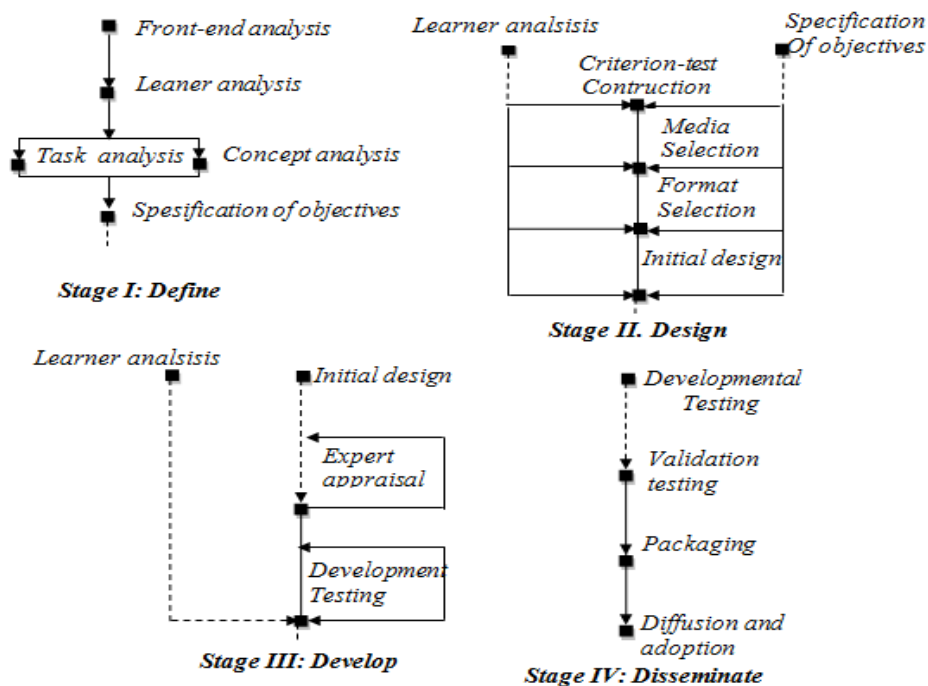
Front-end analysis

Leaner analysis

Task analysis

Concept analysis

Spesification of objectives

Stage I: Define

Learner analsisis

Specification Of objectives

Criterion-test Contruction

Media Selection

Format Selection

Initial design

Stage II. Design

Learner analsisis

Initial design

Expert appraisal

Development Testing

Stage III: Develop

Developmental Testing

Validation testing

Packaging

Diffusion and adoption

Stage IV: Disseminate